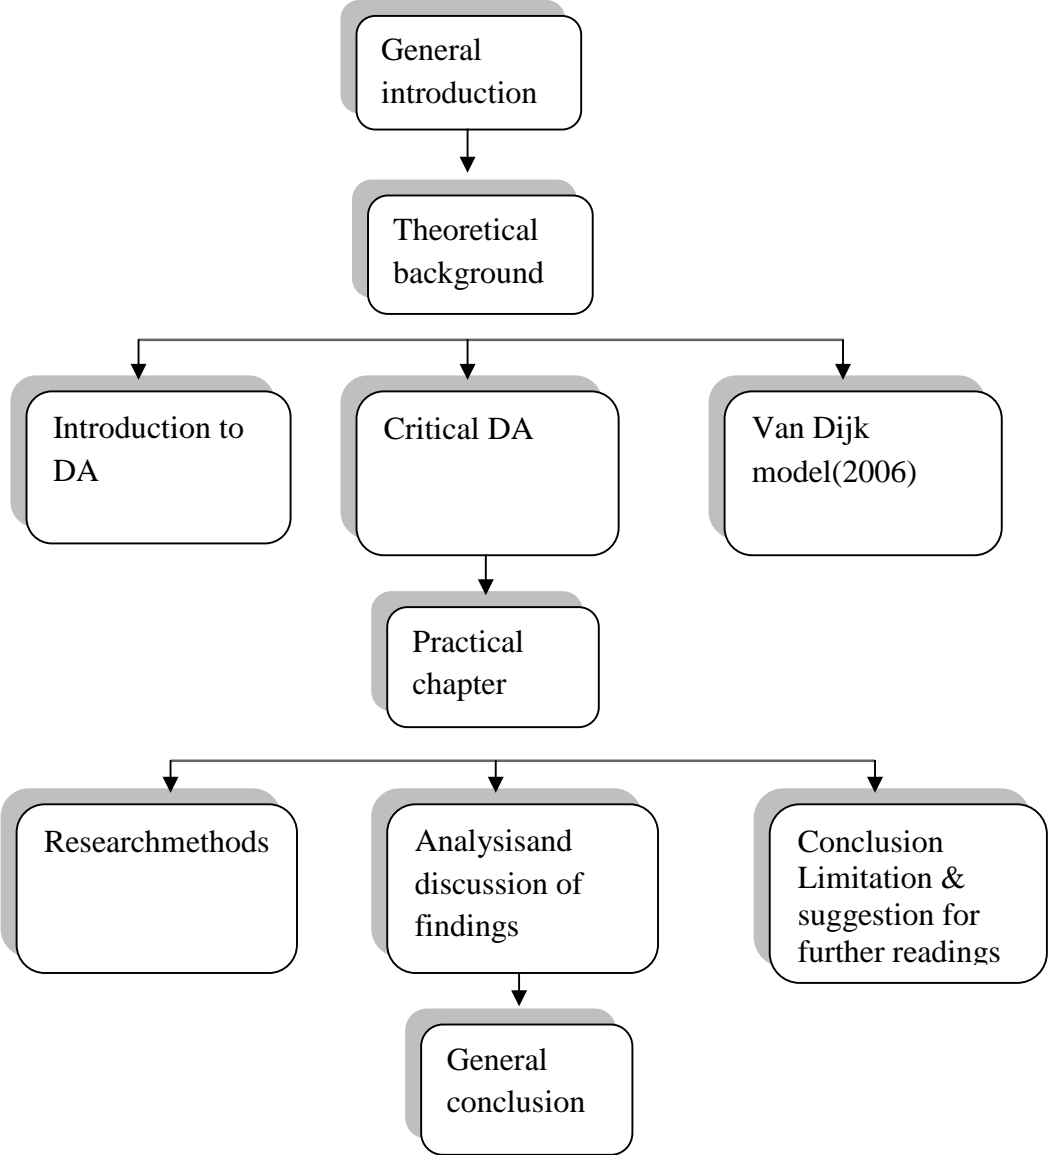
General introduction

Theoretical background

Introduction to DA

Critical DA

Van Dijk model(2006)

Practical chapter

Researchmethods

Analysisand discussion of findings

Conclusion Limitation & suggestion for further readings

General conclusion